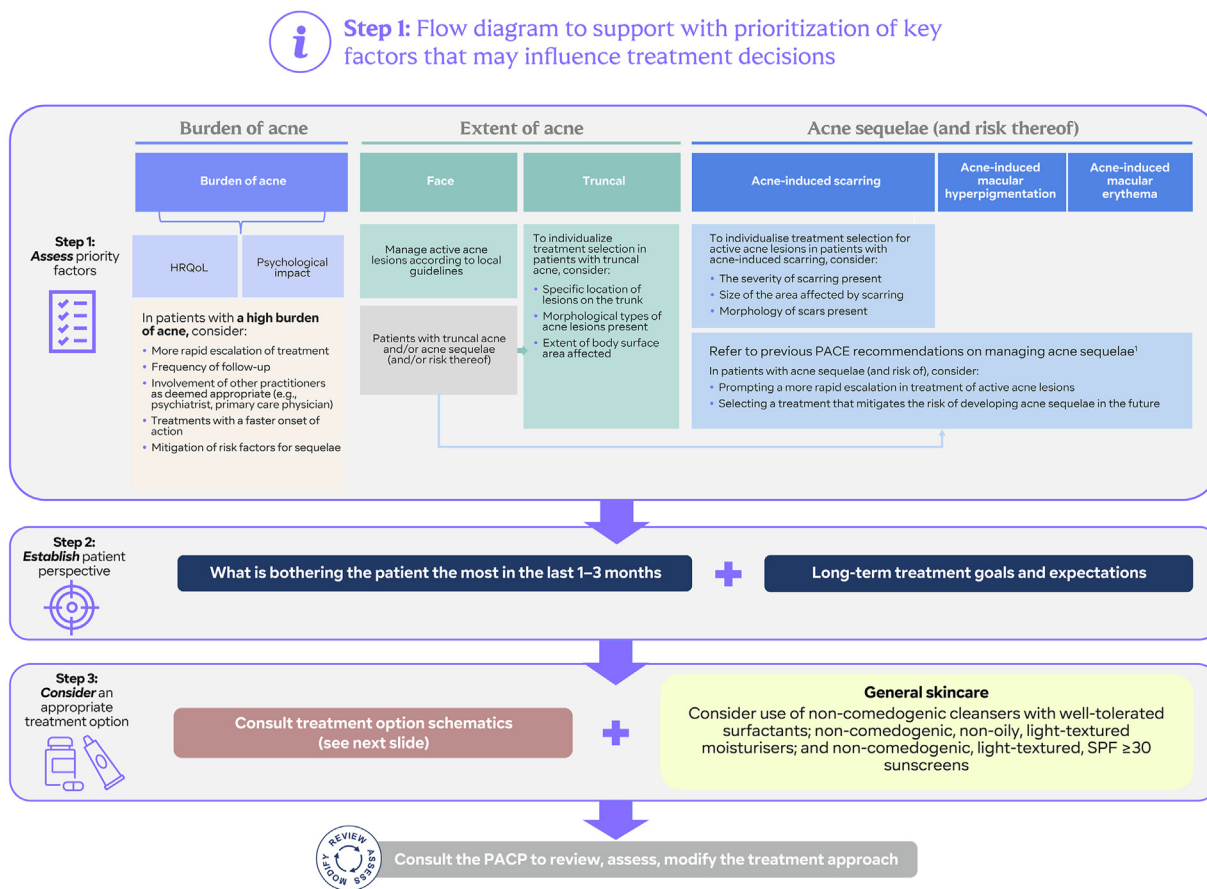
**Step 1:** Flow diagram to support with prioritization of key factors that may influence treatment decisions

Burden of acne

Extent of acne

Acne sequelae (and risk thereof)

Burden of acne

Face

Truncal

Acne-induced scarring

Acne-induced macular hyperpigmentation

Acne-induced macular erythema

Step 1: ***Assess*** priority factors

HRQoL

Psychological impact

In patients with **a high burden of acne,** consider:
- More rapid escalation of treatment
- Frequency of follow-up
- Involvement of other practitioners as deemed appropriate (e.g., psychiatrist, primary care physician)
- Treatments with a faster onset of action
- Mitigation of risk factors for sequelae

Manage active acne lesions according to local guidelines

Patients with truncal acne and/or acne sequelae (and/or risk thereof)

To individualize treatment selection in patients with truncal acne, consider:
- Specific location of lesions on the trunk
- Morphological types of acne lesions present
- Extent of body surface area affected

To individualise treatment selection for active acne lesions in patients with acne-induced scarring, consider:
- The severity of scarring present
- Size of the area affected by scarring
- Morphology of scars present

Refer to previous PACE recommendations on managing acne sequelae$^1$

In patients with acne sequelae (and risk of), consider:
- Prompting a more rapid escalation in treatment of active acne lesions
- Selecting a treatment that mitigates the risk of developing acne sequelae in the future

Step 2: ***Establish*** patient perspective

What is bothering the patient the most in the last 1–3 months

Long-term treatment goals and expectations

Step 3: ***Consider*** an appropriate treatment option

Consult treatment option schematics (see next slide)

**General skincare**

Consider use of non-comedogenic cleansers with well-tolerated surfactants; non-comedogenic, non-oily, light-textured moisturisers; and non-comedogenic, light-textured, SPF ≥30 sunscreens

REVIEW ASSESS MODIFY

Consult the PACP to review, assess, modify the treatment approach